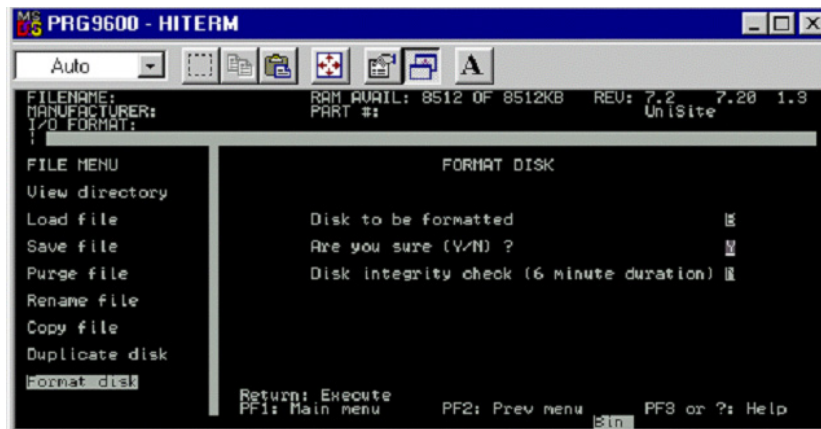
PRG9600 - HITERM

Auto

A

FILENAME:
MANUFACTURER:
I/O FORMAT:

RAM AVAIL: 8512 OF 8512KB
PART #:

REV: 7.2 7.20 1.3
UniSite

FILE MENU

View directory

Load file

Save file

Purge file

Rename file

Copy file

Duplicate disk

Format disk

FORMAT DISK

Disk to be formatted B

Are you sure (Y/N) ? N

Disk integrity check (6 minute duration) N

Return: Execute
PF1: Main menu PF2: Prev menu PF3 or ?: Help

Bin